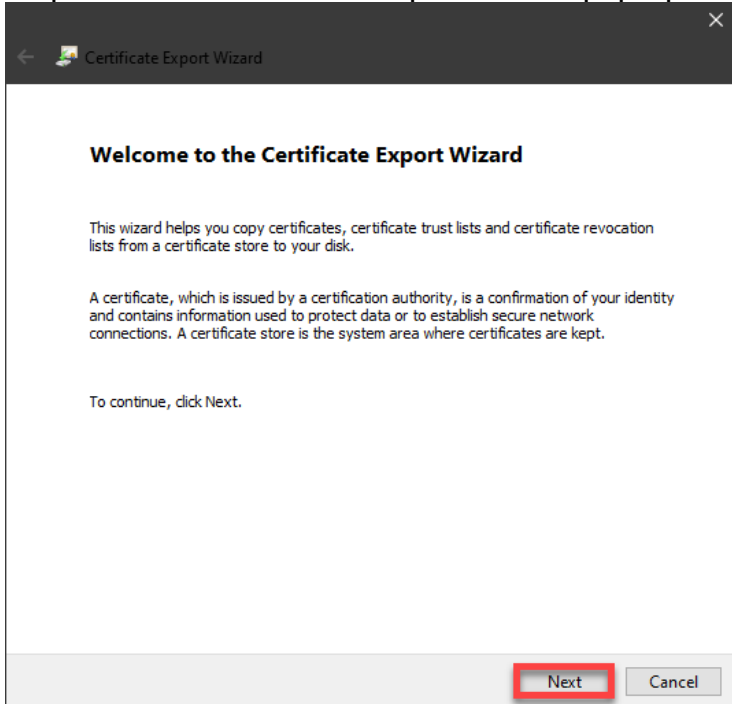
Certificate Export Wizard

Welcome to the Certificate Export Wizard

This wizard helps you copy certificates, certificate trust lists and certificate revocation lists from a certificate store to your disk.

A certificate, which is issued by a certification authority, is a confirmation of your identity and contains information used to protect data or to establish secure network connections. A certificate store is the system area where certificates are kept.

To continue, click Next.

Next Cancel